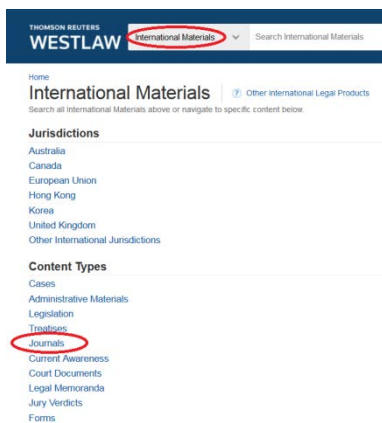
THOMSON REUTERS
WESTLAW International Materials Search International Materials

Home
International Materials Other International Legal Products
Search all International Materials above or navigate to specific content below.

Jurisdictions
Australia
Canada
European Union
Hong Kong
Korea
United Kingdom
Other International Jurisdictions

Content Types
Cases
Administrative Materials
Legislation
Treatises
Journals
Current Awareness
Court Documents
Legal Memoranda
Jury Verdicts
Forms